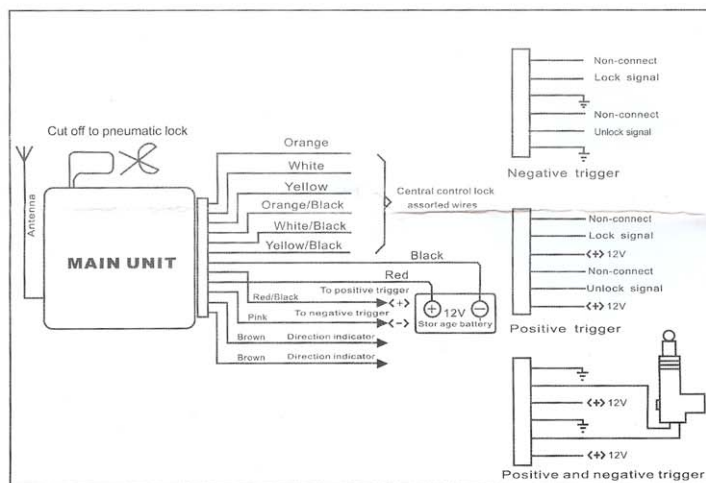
Cut off to pneumatic lock

Antenna

MAIN UNIT

Orange
White
Yellow
Orange/Black
White/Black
Yellow/Black

Central control lock assorted wires

Black
Red
Red/Black
To positive trigger
(+)
Pink
To negative trigger
(-)
12V
Stor age battery
Brown
Direction indicator
Brown
Direction indicator

Non-connect
Lock signal
Non-connect
Unlock signal
Negative trigger

Non-connect
Lock signal
(+) 12V
Non-connect
Unlock signal
(+) 12V
Positive trigger

(+) 12V
(+) 12V
Positive and negative trigger